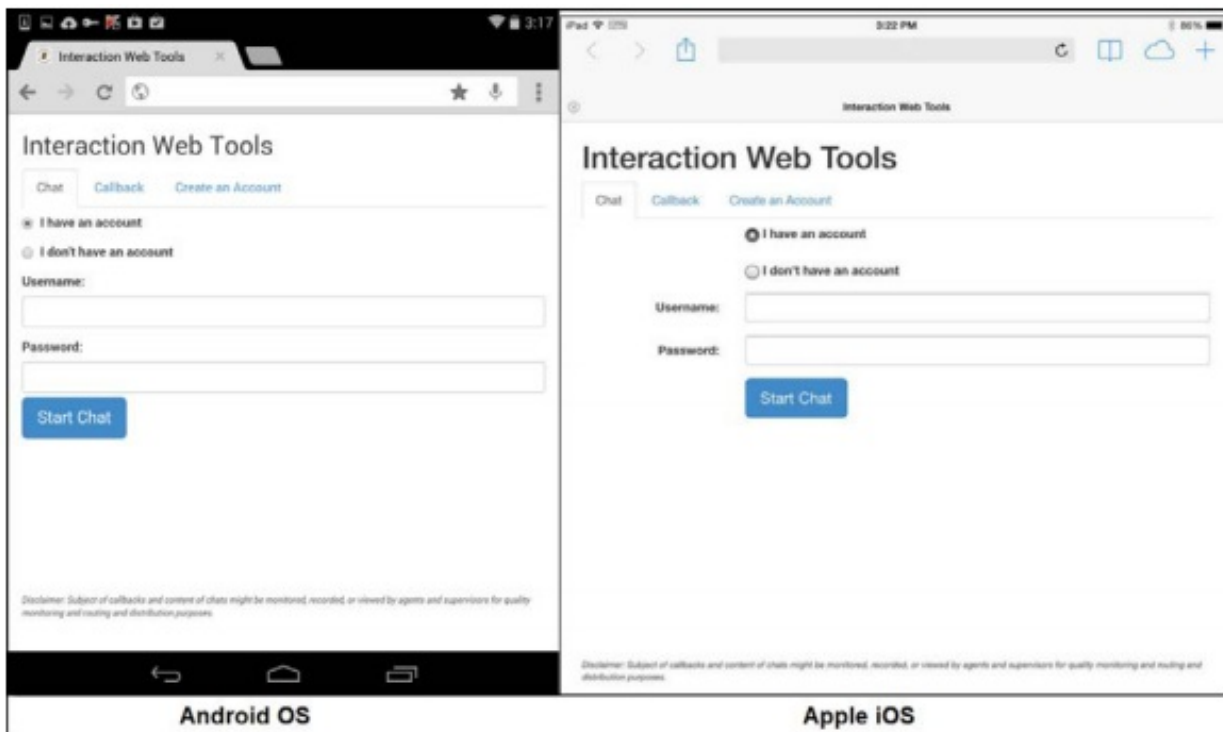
3:17

Interaction Web Tools

Interaction Web Tools

Chat Callback Create an Account

I have an account

I don't have an account

Username:

Password:

Start Chat

Disclaimer: Subject of callbacks and content of chats might be monitored, recorded, or viewed by agents and supervisors for quality monitoring and routing and distribution purposes.

Android OS

iPad

3:22 PM

86%

Interaction Web Tools

Interaction Web Tools

Chat Callback Create an Account

I have an account

I don't have an account

Username:

Password:

Start Chat

Disclaimer: Subject of callbacks and content of chats might be monitored, recorded, or viewed by agents and supervisors for quality monitoring and routing and distribution purposes.

Apple iOS